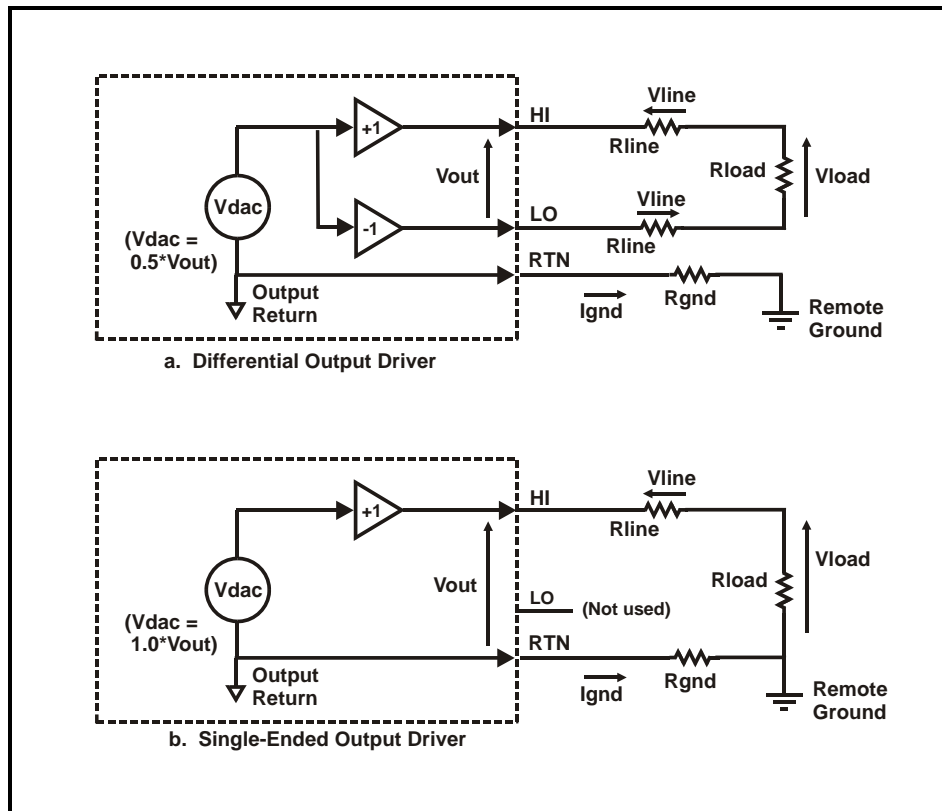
+1
HI
Vline
Rline
Rload
Vload
Vout
Vdac
-1
LO
Vline
Rline
(Vdac = 0.5*Vout)
RTN
Rgnd
Output Return
Ignd
Remote Ground
a. Differential Output Driver

+1
HI
Vline
Rline
Vload
Rload
Vdac
Vout
LO
(Not used)
(Vdac = 1.0*Vout)
RTN
Output Return
Ignd
Rgnd
Remote Ground
b. Single-Ended Output Driver